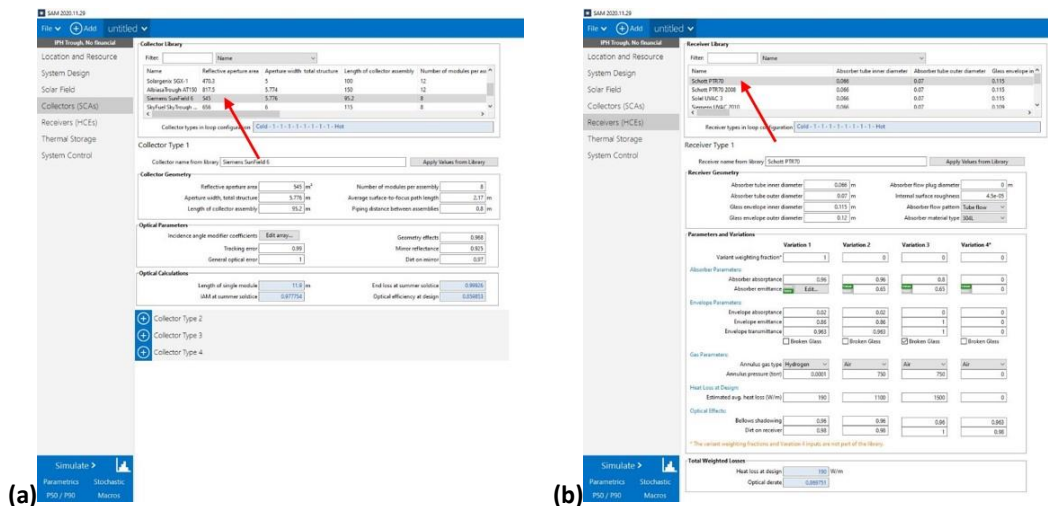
SAM 2020.11.29

File ⌄ Add untitled ⌄

IPH Trough, No financial

Location and Resource
System Design
Solar Field
Collectors (SCAs)
Receivers (HCEs)
Thermal Storage
System Control

Collector Library

Filter: Name

| Name | Reflective aperture area | Aperture width, total structure | Length of collector assembly | Number of modules per ass |
|---|---|---|---|---|
| Solargenix SGX-1 | 470.3 | 5 | 100 | 12 |
| AlbiasaTrough AT150 | 817.5 | 5.774 | 150 | 12 |
| Siemens SunField 6 | 545 | 5.776 | 95.2 | 8 |
| SkyFuel SkyTrough ... | 656 | 6 | 115 | 8 |

Collector types in loop configuration: Cold - 1 - 1 - 1 - 1 - 1 - 1 - 1 - 1 - Hot

Collector Type 1

Collector name from library: Siemens SunField 6   Apply Values from Library

Collector Geometry

Reflective aperture area 545 m²
Aperture width, total structure 5.776 m
Length of collector assembly 95.2 m
Number of modules per assembly 8
Average surface-to-focus path length 2.17 m
Piping distance between assemblies 0.8 m

Optical Parameters

Incidence angle modifier coefficients Edit array...
Tracking error 0.99
General optical error 1
Geometry effects 0.968
Mirror reflectance 0.925
Dirt on mirror 0.97

Optical Calculations

Length of single module 11.9 m
IAM at summer solstice 0.977754
End loss at summer solstice 0.99826
Optical efficiency at design 0.856853

Collector Type 2
Collector Type 3
Collector Type 4

Simulate >
Parametrics Stochastic
P50 / P90 Macros

(a)

SAM 2020.11.29

File ⌄ Add untitled ⌄

IPH Trough, No financial

Location and Resource
System Design
Solar Field
Collectors (SCAs)
Receivers (HCEs)
Thermal Storage
System Control

Receiver Library

Filter: Name

| Name | Absorber tube inner diameter | Absorber tube outer diameter | Glass envelope in |
|---|---|---|---|
| Schott PTR70 | 0.066 | 0.07 | 0.115 |
| Schott PTR70 2008 | 0.066 | 0.07 | 0.115 |
| Solel UVAC 3 | 0.066 | 0.07 | 0.115 |
| Siemens UVAC 2010 | 0.066 | 0.07 | 0.109 |

Receiver types in loop configuration: Cold - 1 - 1 - 1 - 1 - 1 - 1 - 1 - 1 - Hot

Receiver Type 1

Receiver name from library: Schott PTR70   Apply Values from Library

Receiver Geometry

Absorber tube inner diameter 0.066 m
Absorber tube outer diameter 0.07 m
Glass envelope inner diameter 0.115 m
Glass envelope outer diameter 0.12 m
Absorber flow plug diameter 0 m
Internal surface roughness 4.5e-05
Absorber flow pattern Tube flow
Absorber material type 304L

Parameters and Variations

| | Variation 1 | Variation 2 | Variation 3 | Variation 4* |
|---|---|---|---|---|
| Variant weighting fraction* | 1 | 0 | 0 | 0 |
| Absorber Parameters: | | | | |
| Absorber absorptance | 0.96 | 0.96 | 0.8 | 0 |
| Absorber emittance | Edit... | 0.65 | 0.65 | 0 |
| Envelope Parameters: | | | | |
| Envelope absorptance | 0.02 | 0.02 | 0 | 0 |
| Envelope emittance | 0.86 | 0.86 | 1 | 0 |
| Envelope transmittance | 0.963 | 0.963 | 1 | 0 |
| | Broken Glass | Broken Glass | Broken Glass | Broken Glass |
| Gas Parameters: | | | | |
| Annulus gas type | Hydrogen | Air | Air | Air |
| Annulus pressure (torr) | 0.0001 | 750 | 750 | 0 |
| Heat Loss at Design: | | | | |
| Estimated avg. heat loss (W/m) | 150 | 1100 | 1500 | 0 |
| Optical Effects: | | | | |
| Bellows shadowing | 0.96 | 0.96 | 0.96 | 0.963 |
| Dirt on receiver | 0.98 | 0.98 | 1 | 0.98 |

* The variant weighting fractions and Variation 4 inputs are not part of the library.

Total Weighted Losses

Heat loss at design 150 W/m
Optical derate 0.889751

Simulate >
Parametrics Stochastic
P50 / P90 Macros

(b)